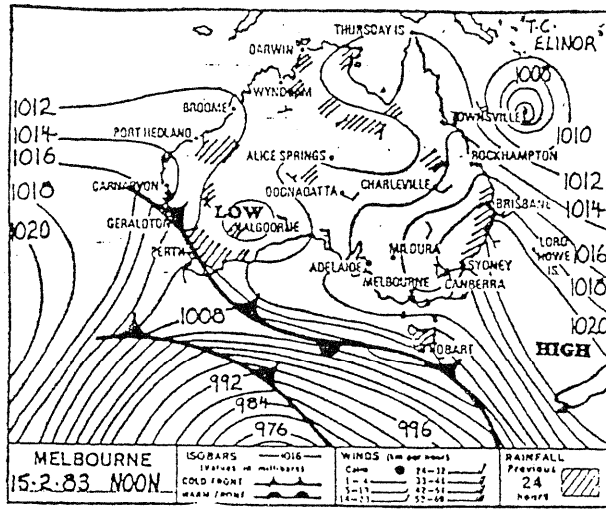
THURSDAY IS
T.C. ELINOR
DARWIN
WYNDHAM
BROOME
PORT HEDLAND
1000
TOWNSVILLE
1010
1012
1014
1016
1018
1020
ALICE SPRINGS
ROCKHAMPTON
CARNARVON
OODNADATTA
CHARLEVILLE
1012
1014
BRISBANE
LOW
GERALDTON
KALGOORLIE
MILDURA
LORD HOWE IS
1016
1018
1020
PERTH
ADELAIDE
MELBOURNE
SYDNEY
CANBERRA
1008
HOBART
HIGH
992
984
976
996
MELBOURNE
15.2.83 NOON
ISOBARS —1016—
(values in millibars)
COLD FRONT
WARM FRONT
WINDS (km per hour)
Calm
1–4
5–13
14–23
24–32
33–41
42–51
52–60
RAINFALL
Previous 24 hours